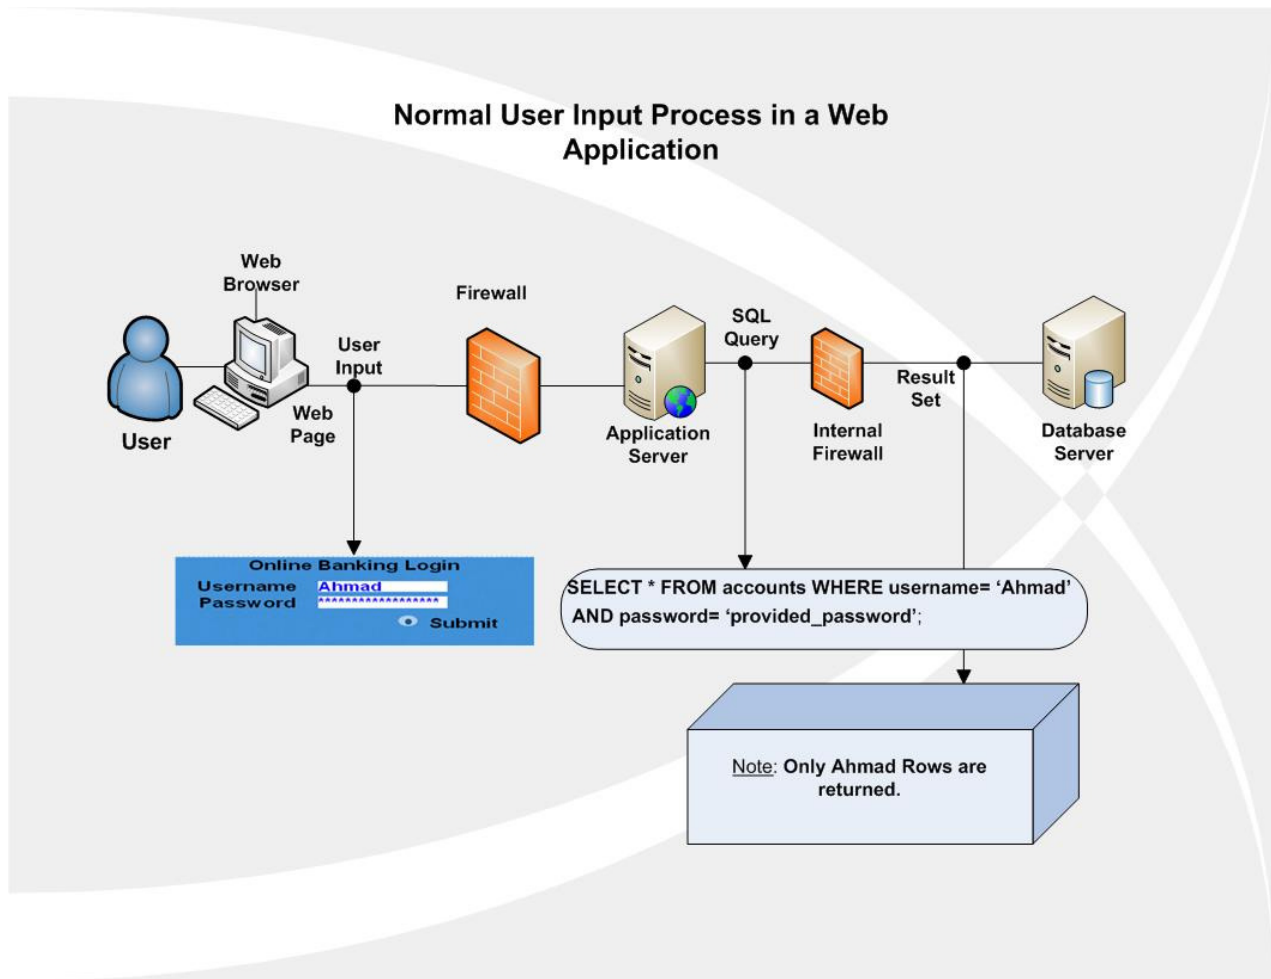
Normal User Input Process in a Web Application

Web Browser

Firewall

SQL Query

User Input

Result Set

User

Web Page

Application Server

Internal Firewall

Database Server

Online Banking Login
Username Ahmad
Password ****************
Submit

SELECT * FROM accounts WHERE username= 'Ahmad' AND password= 'provided_password';

Note: Only Ahmad Rows are returned.